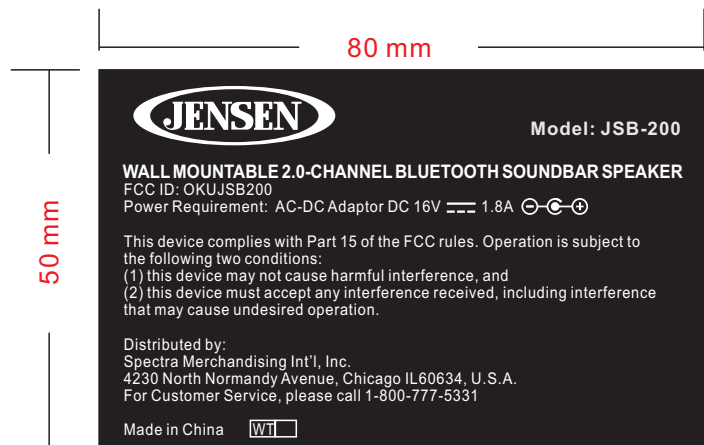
80 mm

50 mm

JENSEN

Model: JSB-200

WALL MOUNTABLE 2.0-CHANNEL BLUETOOTH SOUNDBAR SPEAKER
FCC ID: OKUJSB200
Power Requirement: AC-DC Adaptor DC 16V ⎓ 1.8A

This device complies with Part 15 of the FCC rules. Operation is subject to the following two conditions:
(1) this device may not cause harmful interference, and
(2) this device must accept any interference received, including interference that may cause undesired operation.

Distributed by:
Spectra Merchandising Int'l, Inc.
4230 North Normandy Avenue, Chicago IL60634, U.S.A.
For Customer Service, please call 1-800-777-5331

Made in China WT